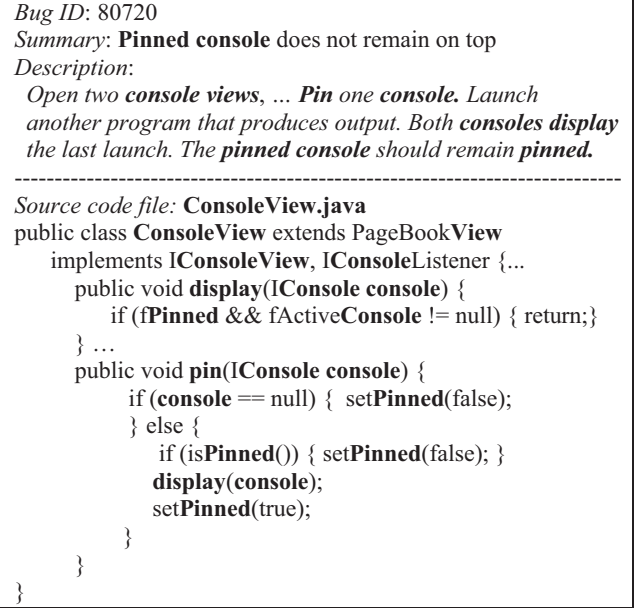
*Bug ID*: 80720
*Summary*: **Pinned console** does not remain on top
*Description*:
*Open two* ***console views****, ...* ***Pin*** *one* ***console.*** *Launch another program that produces output. Both* ***consoles display*** *the last launch. The* ***pinned console*** *should remain* ***pinned.***

-------------------------------------------------------------------------------------

*Source code file:* **ConsoleView.java**
public class **ConsoleView** extends PageBook**View**
implements I**ConsoleView**, I**Console**Listener {...
public void **display**(I**Console console**) {
if (f**Pinned** && fActive**Console** != null) { return;}
} …
public void **pin**(I**Console console**) {
if (**console** == null) { set**Pinned**(false);
} else {
if (is**Pinned**()) { set**Pinned**(false); }
**display**(**console**);
set**Pinned**(true);
}
}
}